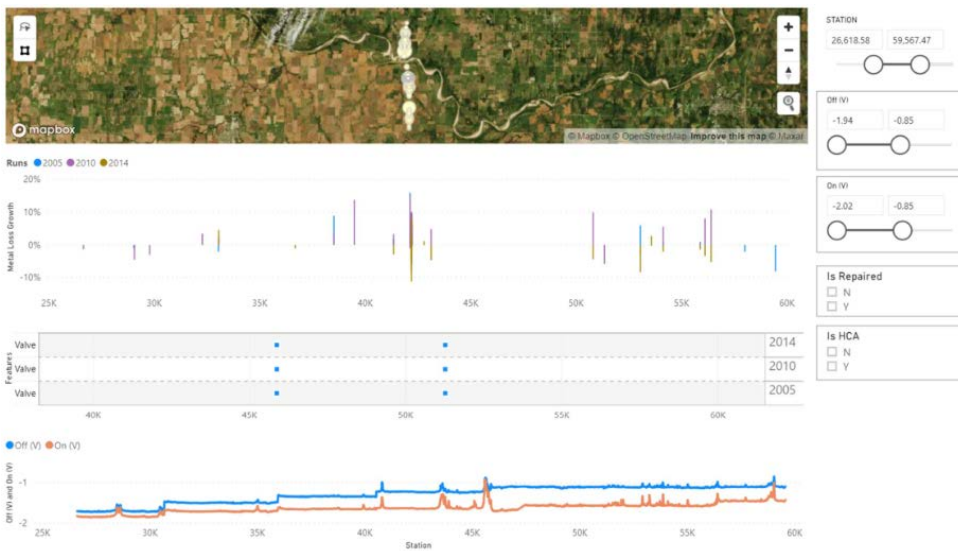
mapbox

© Mapbox © OpenStreetMap Improve this map © Maxar

Runs ● 2005 ● 2010 ● 2014

Metal Loss Growth

20%

10%

0%

-10%

25K 30K 35K 40K 45K 50K 55K 60K

Features

Valve

Valve

Valve

2014

2010

2005

40K 45K 50K 55K 60K

● Off (V) ● On (V)

Off (V) and On (V)

-1

-2

25K 30K 35K 40K 45K 50K 55K 60K

Station

STATION

26,618.58

59,567.47

Off (V)

-1.94

-0.85

On (V)

-2.02

-0.85

Is Repaired

N

Y

Is HCA

N

Y